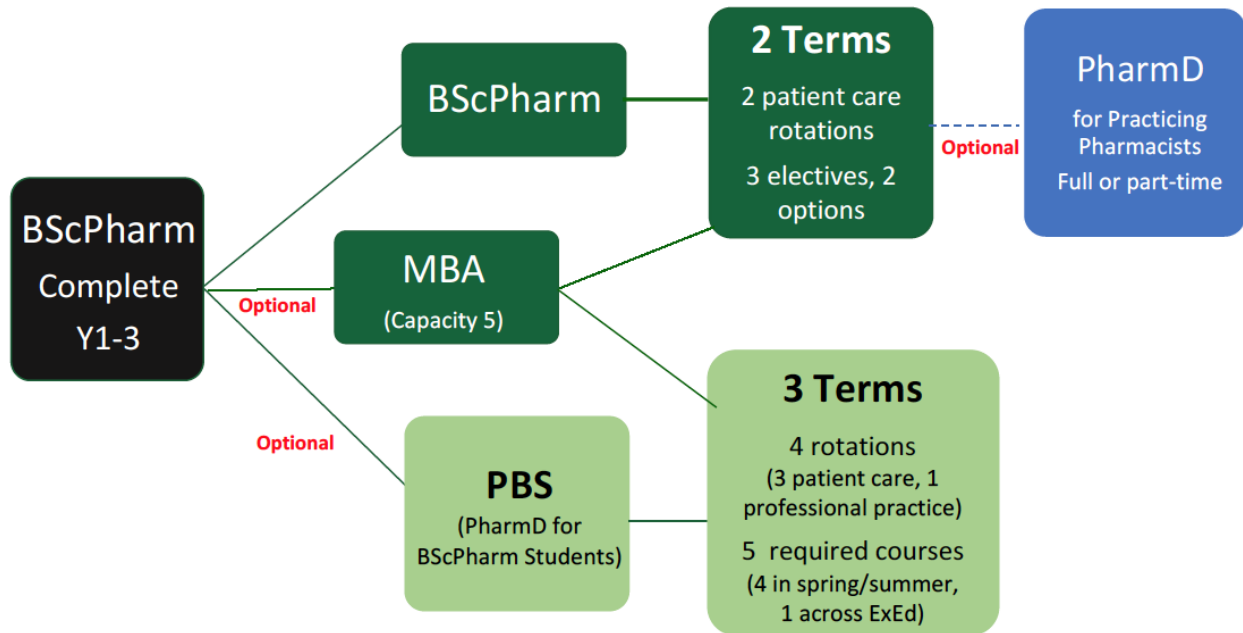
BScPharm Complete Y1-3

BScPharm

Optional

MBA (Capacity 5)

Optional

PBS (PharmD for BScPharm Students)

2 Terms

2 patient care rotations

3 electives, 2 options

Optional

PharmD for Practicing Pharmacists Full or part-time

3 Terms

4 rotations (3 patient care, 1 professional practice)

5 required courses (4 in spring/summer, 1 across ExEd)